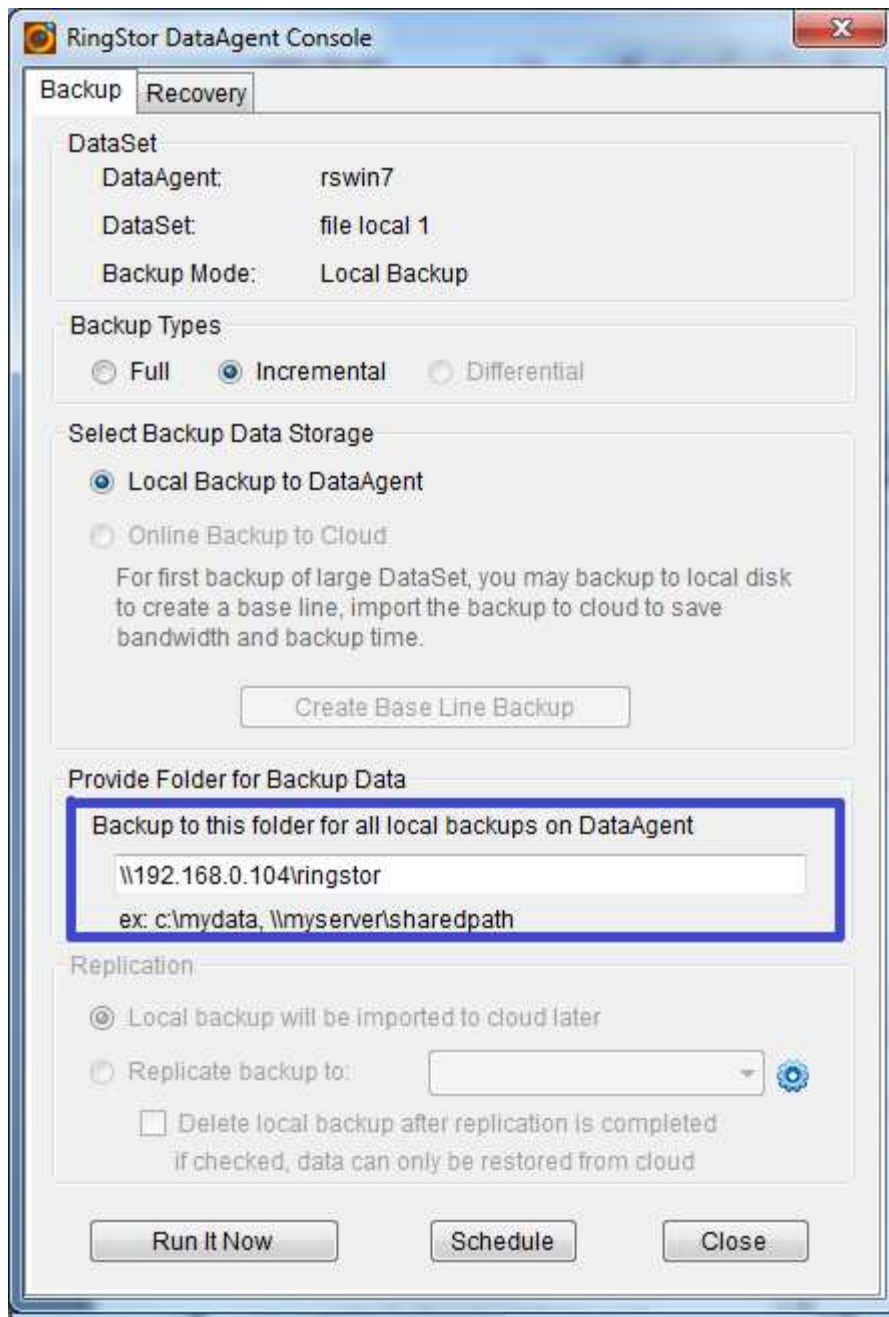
RingStor DataAgent Console

Backup
Recovery

DataSet
DataAgent: rswin7
DataSet: file local 1
Backup Mode: Local Backup

Backup Types
Full
Incremental
Differential

Select Backup Data Storage
Local Backup to DataAgent
Online Backup to Cloud
For first backup of large DataSet, you may backup to local disk to create a base line, import the backup to cloud to save bandwidth and backup time.

Create Base Line Backup

Provide Folder for Backup Data
Backup to this folder for all local backups on DataAgent
\\192.168.0.104\ringstor
ex: c:\mydata, \\myserver\sharedpath

Replication
Local backup will be imported to cloud later
Replicate backup to:
Delete local backup after replication is completed
if checked, data can only be restored from cloud

Run It Now
Schedule
Close